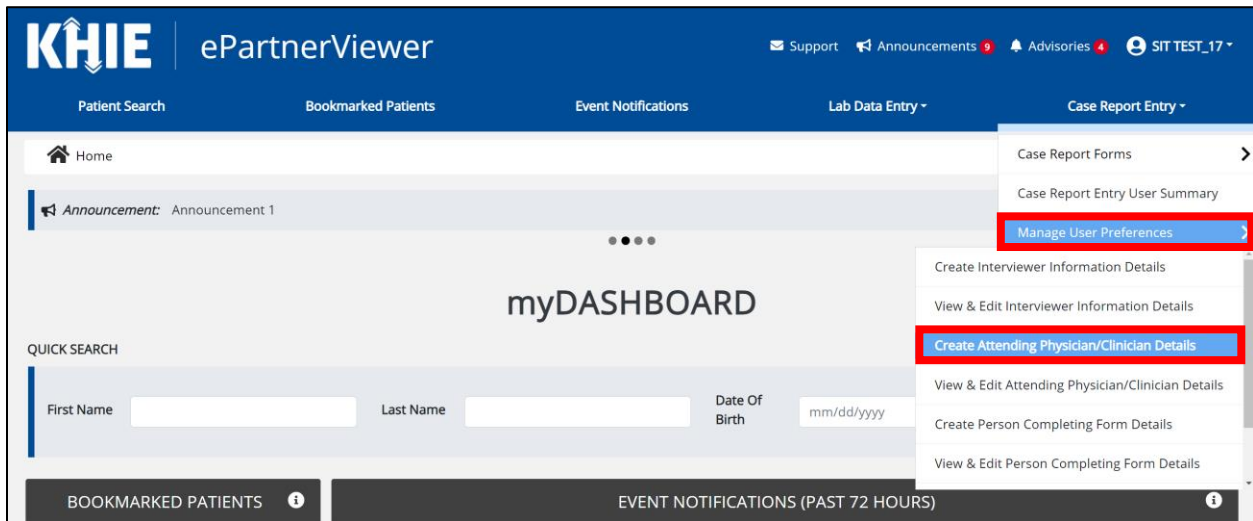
KHIE ePartnerViewer

Support Announcements 9 Advisories 4 SIT TEST_17

Patient Search Bookmarked Patients Event Notifications Lab Data Entry Case Report Entry

Home

Announcement: Announcement 1

myDASHBOARD

QUICK SEARCH

First Name Last Name Date Of Birth mm/dd/yyyy

BOOKMARKED PATIENTS

EVENT NOTIFICATIONS (PAST 72 HOURS)

Case Report Forms
Case Report Entry User Summary
Manage User Preferences

Create Interviewer Information Details
View & Edit Interviewer Information Details
Create Attending Physician/Clinician Details
View & Edit Attending Physician/Clinician Details
Create Person Completing Form Details
View & Edit Person Completing Form Details